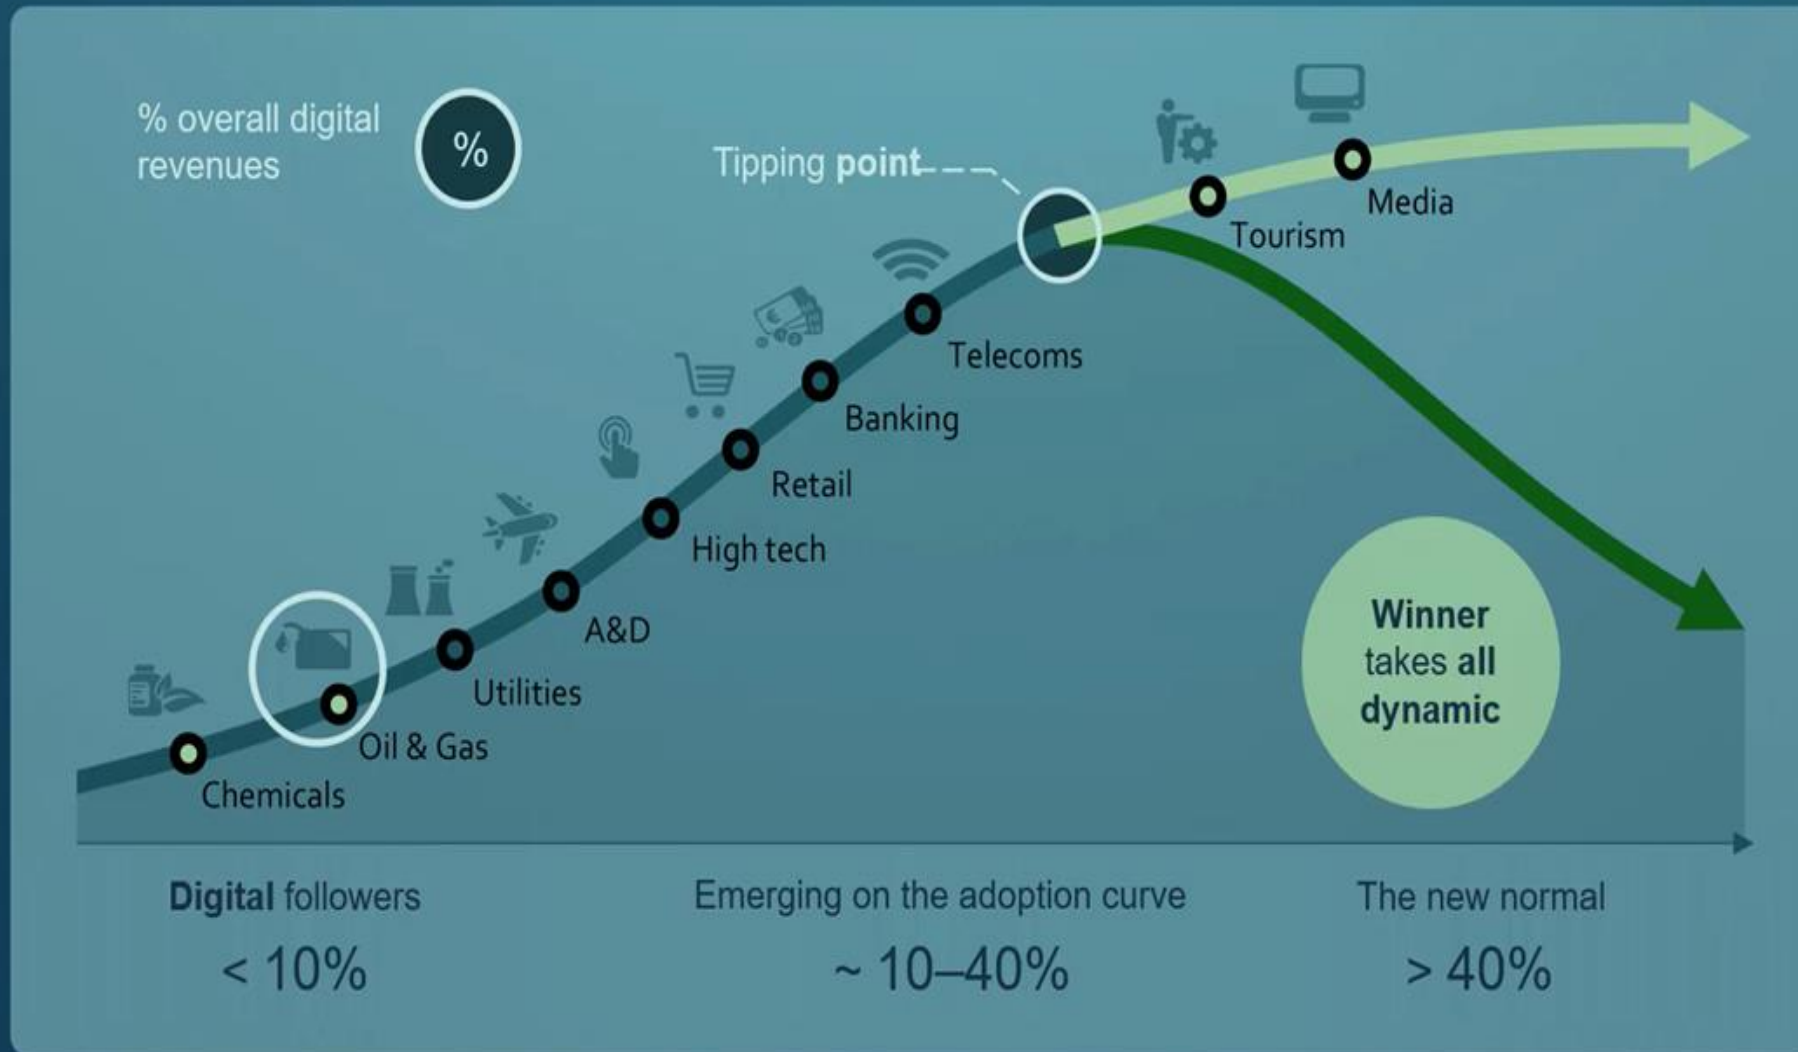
% overall digital revenues

%

Tipping point

Tourism

Media

Telecoms

Banking

Retail

High tech

A&D

Utilities

Oil & Gas

Chemicals

Winner takes all dynamic

Digital followers
< 10%

Emerging on the adoption curve
~ 10–40%

The new normal
> 40%